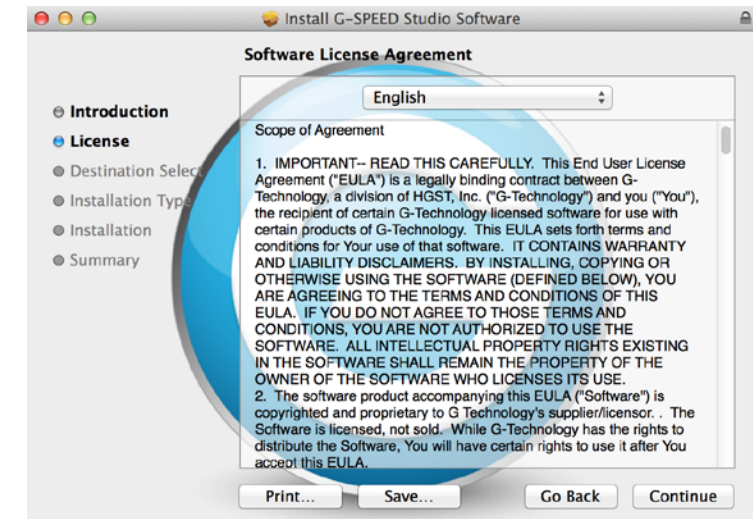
Install G-SPEED Studio Software

Software License Agreement

Introduction
License
Destination Select
Installation Type
Installation
Summary

English

Scope of Agreement

1. IMPORTANT-- READ THIS CAREFULLY. This End User License Agreement ("EULA") is a legally binding contract between G-Technology, a division of HGST, Inc. ("G-Technology") and you ("You"), the recipient of certain G-Technology licensed software for use with certain products of G-Technology. This EULA sets forth terms and conditions for Your use of that software. IT CONTAINS WARRANTY AND LIABILITY DISCLAIMERS. BY INSTALLING, COPYING OR OTHERWISE USING THE SOFTWARE (DEFINED BELOW), YOU ARE AGREEING TO THE TERMS AND CONDITIONS OF THIS EULA. IF YOU DO NOT AGREE TO THOSE TERMS AND CONDITIONS, YOU ARE NOT AUTHORIZED TO USE THE SOFTWARE. ALL INTELLECTUAL PROPERTY RIGHTS EXISTING IN THE SOFTWARE SHALL REMAIN THE PROPERTY OF THE OWNER OF THE SOFTWARE WHO LICENSES ITS USE.
2. The software product accompanying this EULA ("Software") is copyrighted and proprietary to G Technology's supplier/licensor. . The Software is licensed, not sold. While G-Technology has the rights to distribute the Software, You will have certain rights to use it after You accept this EULA.

Print... Save... Go Back Continue